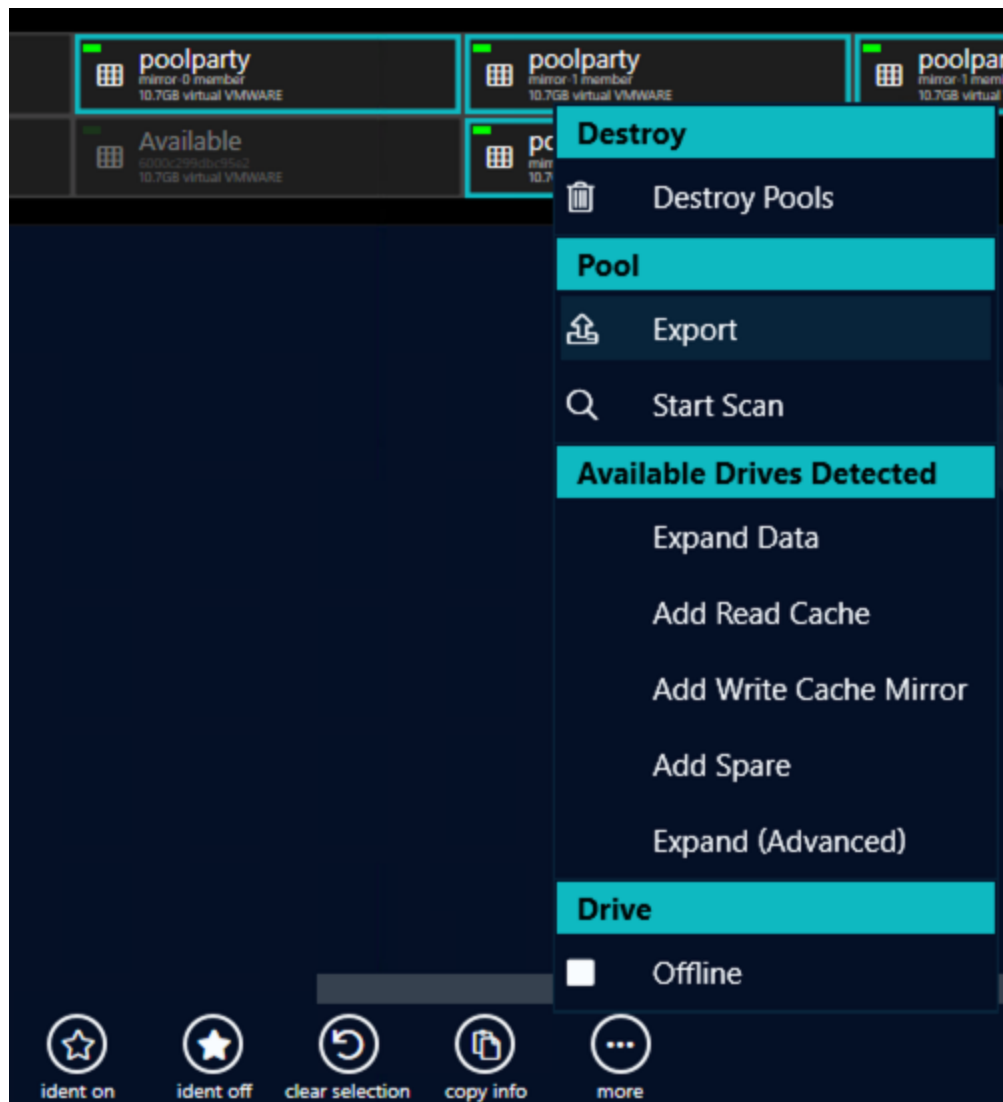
poolparty
mirror-0 member
10.7GB virtual VMWARE

poolparty
mirror-1 member
10.7GB virtual VMWARE

poolpar
mirror-1 me
10.7GB virtual

Available
6000c299dbc95e2
10.7GB virtual VMWARE

po
mir
10.7

Destroy
Destroy Pools
Pool
Export
Start Scan
Available Drives Detected
Expand Data
Add Read Cache
Add Write Cache Mirror
Add Spare
Expand (Advanced)
Drive
Offline

ident on
ident off
clear selection
copy info
more